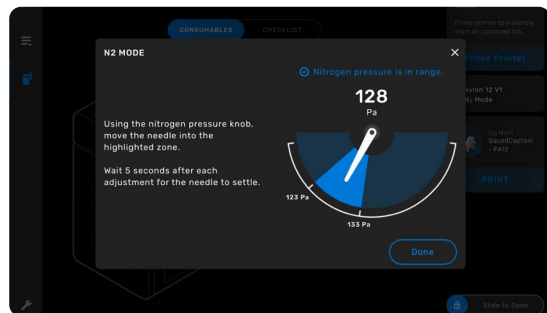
CONSUMABLES
CHECKLIST

Prime printer to instantly start on uncleared job

Prime Printer

Nylon 12 V1
N2 Mode

Up Next
SquadCaptain
- PA12

PRINT

Slide to Open

N2 MODE

×

Nitrogen pressure is in range.

Using the nitrogen pressure knob, move the needle into the highlighted zone.

Wait 5 seconds after each adjustment for the needle to settle.

128
Pa

123 Pa

133 Pa

Done